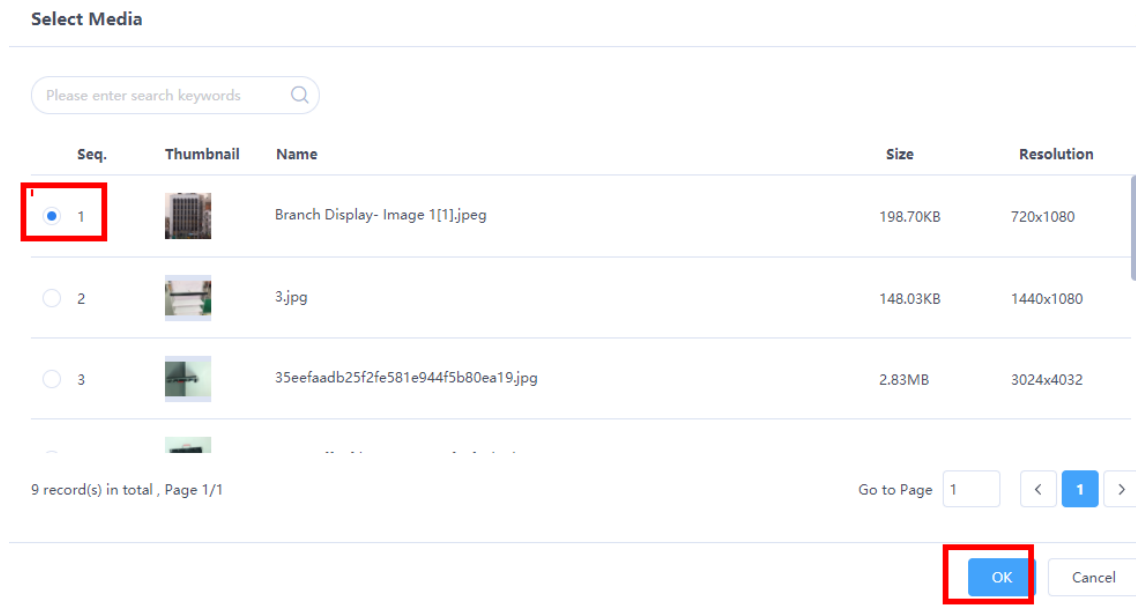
Select Media

Please enter search keywords

| Seq. | Thumbnail | Name | Size | Resolution |
|---|---|---|---|---|
| 1 | | Branch Display- Image 1[1].jpeg | 198.70KB | 720x1080 |
| 2 | | 3.jpg | 148.03KB | 1440x1080 |
| 3 | | 35eefaadb25f2fe581e944f5b80ea19.jpg | 2.83MB | 3024x4032 |
| | | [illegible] | | |

9 record(s) in total , Page 1/1

Go to Page 1 < 1 >

OK Cancel